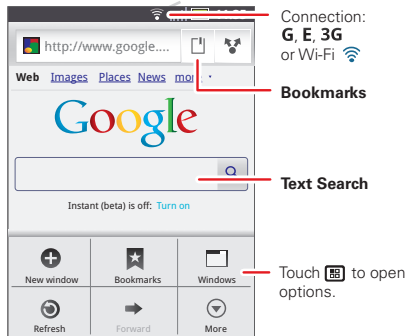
http://www.google....

Web Images Places News mo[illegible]

Google

Instant (beta) is off: Turn on

New window
Bookmarks
Windows
Refresh
Forward
More

Connection: **G**, **E**, **3G** or Wi-Fi

**Bookmarks**

**Text Search**

Touch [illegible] to open options.